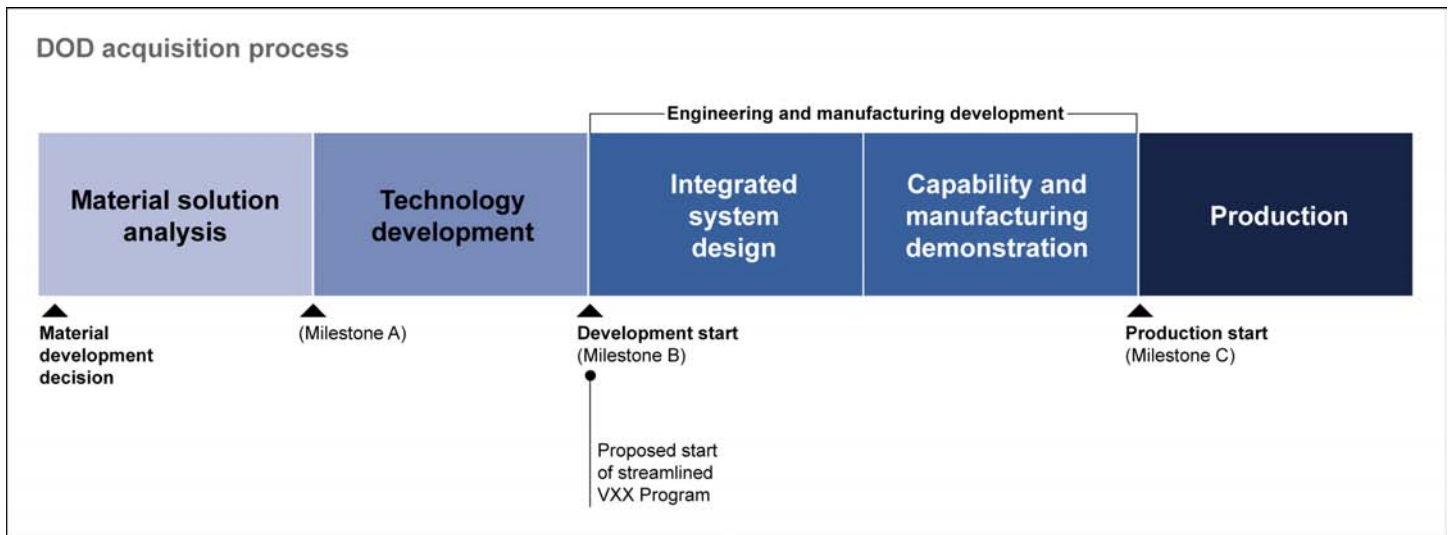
DOD acquisition process

Engineering and manufacturing development

Material solution analysis

Technology development

Integrated system design

Capability and manufacturing demonstration

Production

Material development decision

(Milestone A)

Development start (Milestone B)

Production start (Milestone C)

Proposed start of streamlined VXX Program